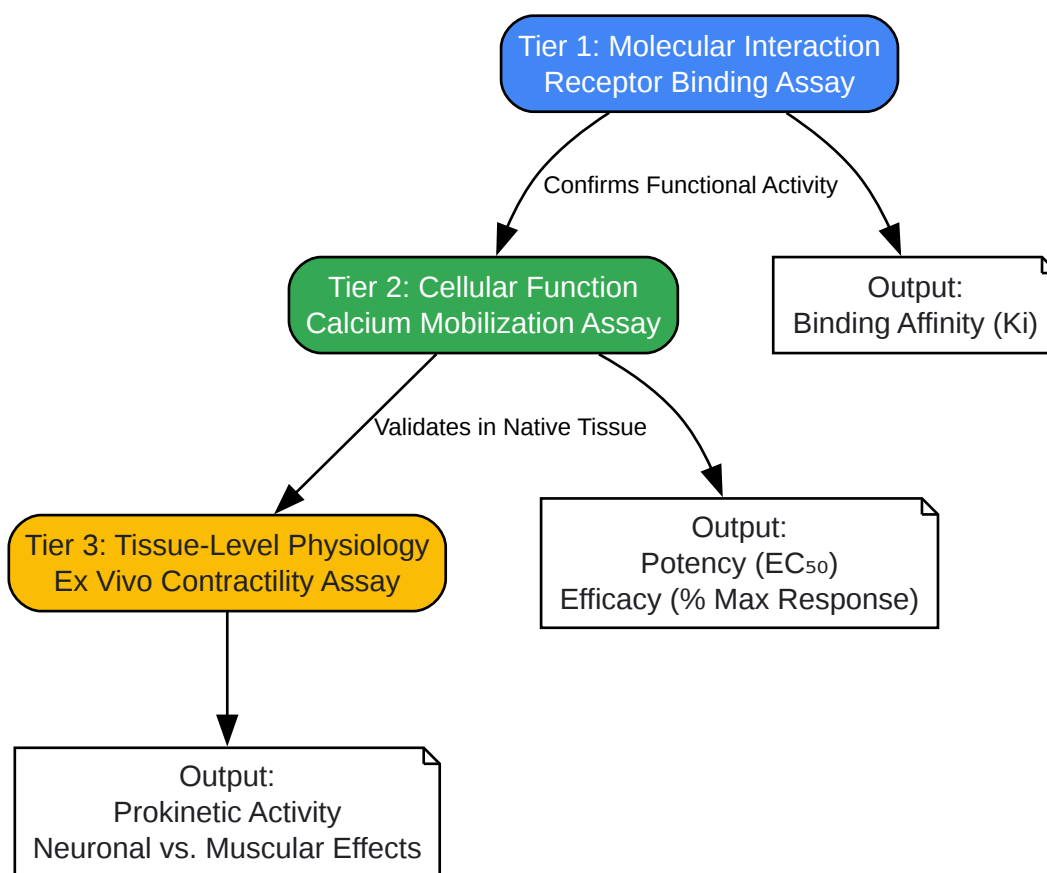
Tier 1: Molecular Interaction
Receptor Binding Assay

Confirms Functional Activity

Tier 2: Cellular Function
Calcium Mobilization Assay

Output:
Binding Affinity (Ki)

Validates in Native Tissue

Tier 3: Tissue-Level Physiology
Ex Vivo Contractility Assay

Output:
Potency ($EC_{50}$)
Efficacy (% Max Response)

Output:
Prokinetic Activity
Neuronal vs. Muscular Effects